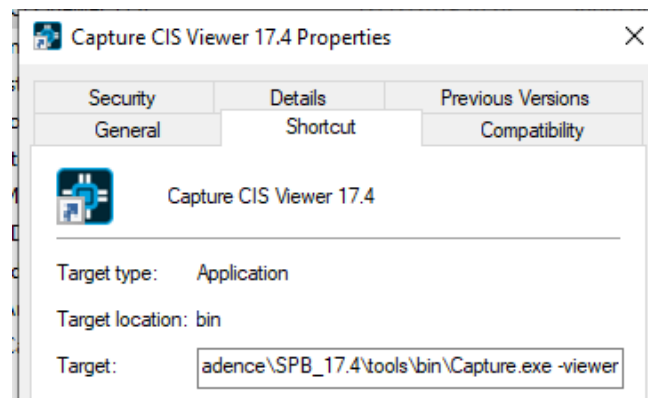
Capture CIS Viewer 17.4 Properties

Security
Details
Previous Versions
General
Shortcut
Compatibility

Capture CIS Viewer 17.4

Target type: Application

Target location: bin

Target: adence\SPB_17.4\tools\bin\Capture.exe -viewer